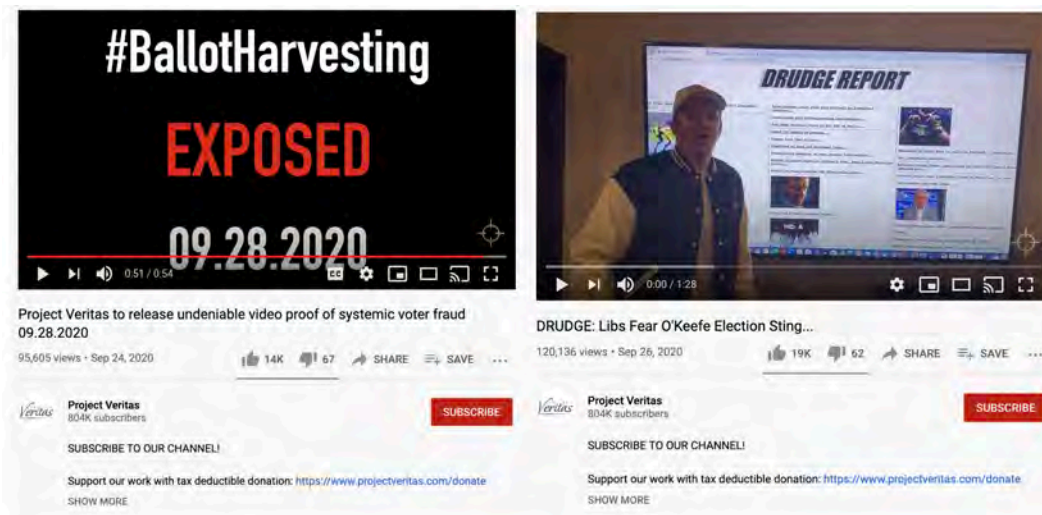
#BallotHarvesting

EXPOSED

09.28.2020

0:51 / 0:54

Project Veritas to release undeniable video proof of systemic voter fraud 09.28.2020

95,605 views • Sep 24, 2020

14K 67 SHARE SAVE ...

Veritas

Project Veritas
804K subscribers

SUBSCRIBE

SUBSCRIBE TO OUR CHANNEL!

Support our work with tax deductible donation: https://www.projectveritas.com/donate

SHOW MORE

DRUDGE REPORT

0:00 / 1:28

DRUDGE: Libs Fear O'Keefe Election Sting...

120,136 views • Sep 26, 2020

19K 62 SHARE SAVE ...

Veritas

Project Veritas
804K subscribers

SUBSCRIBE

SUBSCRIBE TO OUR CHANNEL!

Support our work with tax deductible donation: https://www.projectveritas.com/donate

SHOW MORE